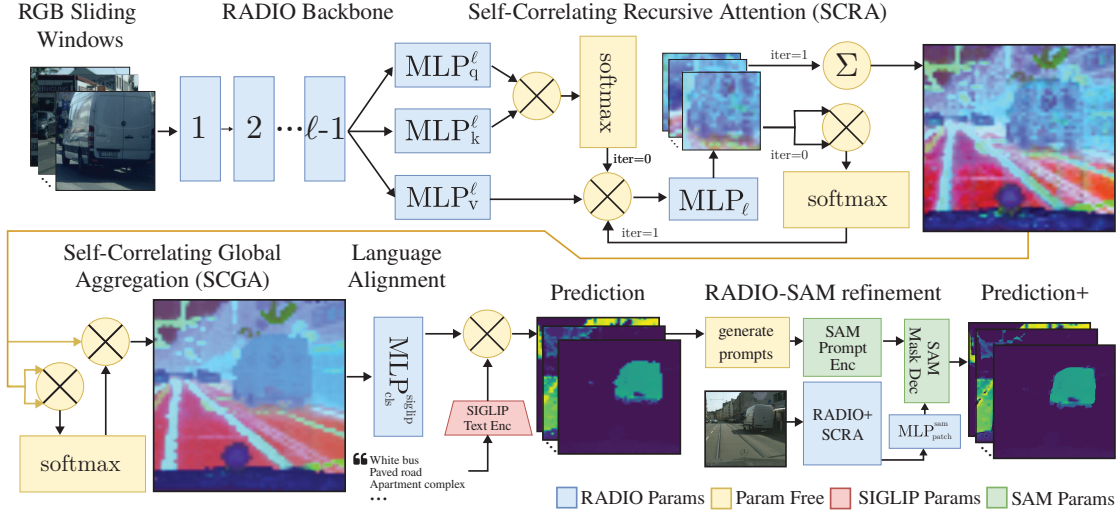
RGB Sliding Windows

RADIO Backbone

Self-Correlating Recursive Attention (SCRA)

1

2

$\cdots$

$\ell$-1

$\text{MLP}_q^\ell$

$\text{MLP}_k^\ell$

$\text{MLP}_v^\ell$

softmax

iter=1

$\Sigma$

iter=0

iter=0

$\text{MLP}_\ell$

softmax

iter=1

Self-Correlating Global Aggregation (SCGA)

Language Alignment

$\text{MLP}_{\text{cls}}^{\text{siglip}}$

softmax

SIGLIP Text Enc

White bus
Paved road
Apartment complex
...

Prediction

RADIO-SAM refinement

generate prompts

SAM Prompt Enc

SAM Mask Dec

RADIO+ SCRA

$\text{MLP}_{\text{patch}}^{\text{sam}}$

Prediction+

RADIO Params

Param Free

SIGLIP Params

SAM Params